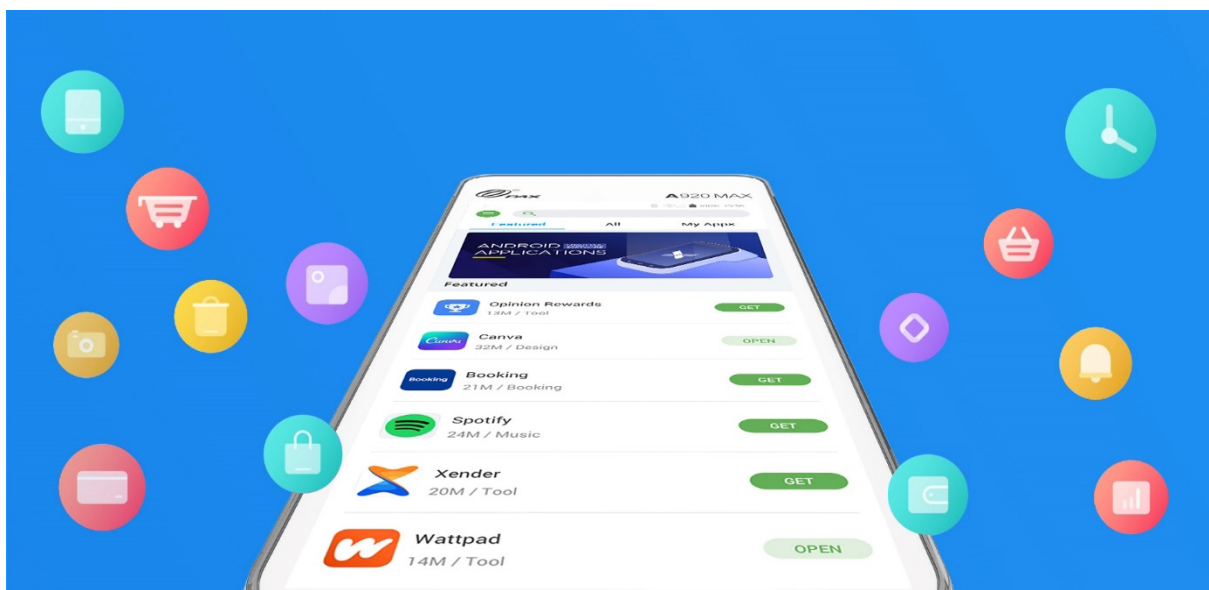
PAX
A920 MAX
Featured
All
My Appx
ANDROID
APPLICATIONS
Featured
Opinion Rewards
13M / Tool
GET
Canva
Canva
32M / Design
OPEN
Booking
Booking
21M / Booking
GET
Spotify
24M / Music
GET
Xender
20M / Tool
GET
Wattpad
14M / Tool
OPEN